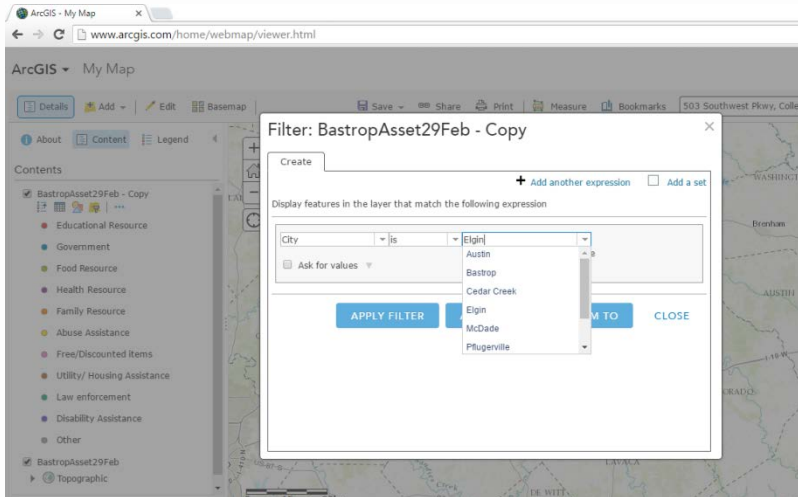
ArcGIS - My Map ×

www.arcgis.com/home/webmap/viewer.html

ArcGIS ▾ My Map

Details Add ▾ Edit Basemap Save ▾ Share Print Measure Bookmarks 503 Southwest Pkwy, Colle

About Content Legend

Contents

BastropAsset29Feb - Copy

Educational Resource
Government
Food Resource
Health Resource
Family Resource
Abuse Assistance
Free/Discounted Items
Utility/ Housing Assistance
Law enforcement
Disability Assistance
Other

BastropAsset29Feb
Topographic

Filter: BastropAsset29Feb - Copy ×

Create

+ Add another expression Add a set

Display features in the layer that match the following expression

City ▾ is ▾ Elgin ▾

Ask for values

Austin
Bastrop
Cedar Creek
Elgin
McDade
Pflugerville

APPLY FILTER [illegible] M TO CLOSE

WASHINGT
Brenham
AUSTIN
ORADO
LAVACA
DE WITT